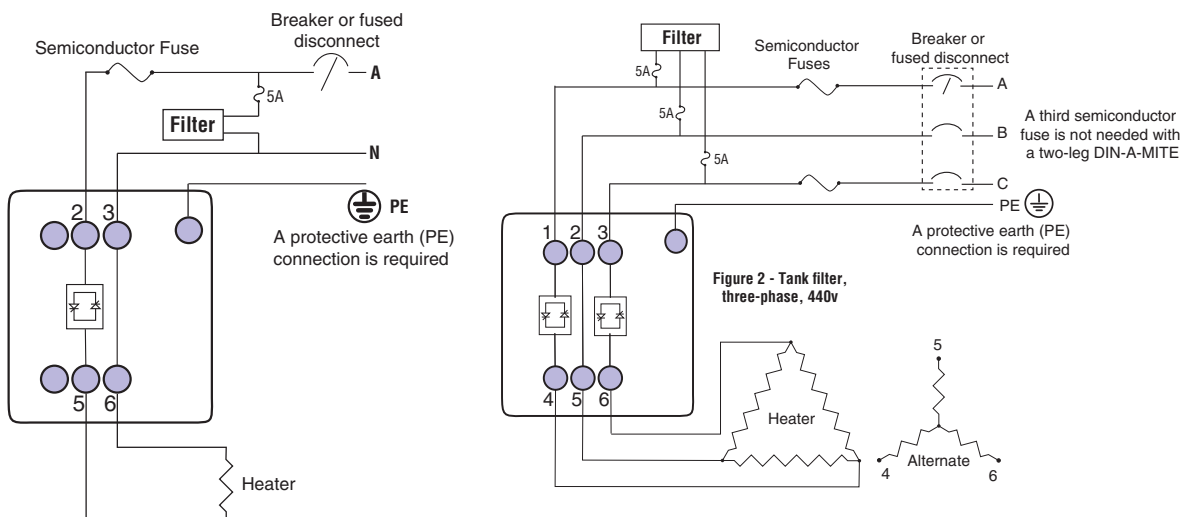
Semiconductor Fuse

Breaker or fused disconnect

A

5A

Filter

N

PE

A protective earth (PE) connection is required

2 3

5 6

Heater

Filter

5A

5A

5A

Semiconductor Fuses

Breaker or fused disconnect

A

B

C

A third semiconductor fuse is not needed with a two-leg DIN-A-MITE

PE

A protective earth (PE) connection is required

1 2 3

4 5 6

Figure 2 - Tank filter, three-phase, 440v

Heater

5

4

Alternate

6